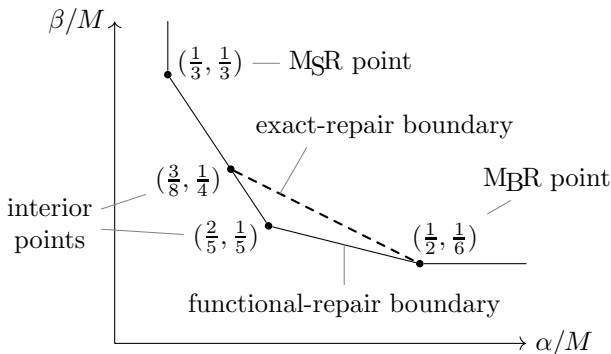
$\beta/M$

$(\frac{1}{3}, \frac{1}{3})$ — MSR point

exact-repair boundary

$(\frac{3}{8}, \frac{1}{4})$

MBR point

interior points

$(\frac{2}{5}, \frac{1}{5})$

$(\frac{1}{2}, \frac{1}{6})$

functional-repair boundary

$\alpha/M$